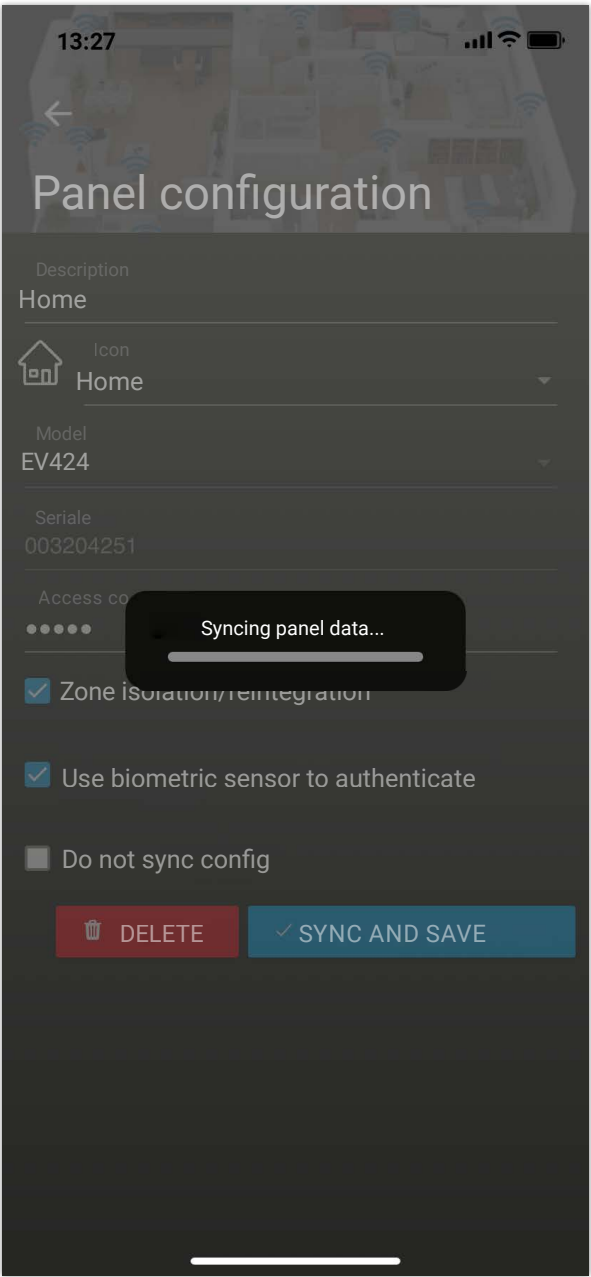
13:27

Panel configuration

Description
Home

Icon
Home

Model
EV424

Seriale
003204251

Access co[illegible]
●●●●●

Syncing panel data...

Zone isolation/reintegration

Use biometric sensor to authenticate

Do not sync config

DELETE

SYNC AND SAVE